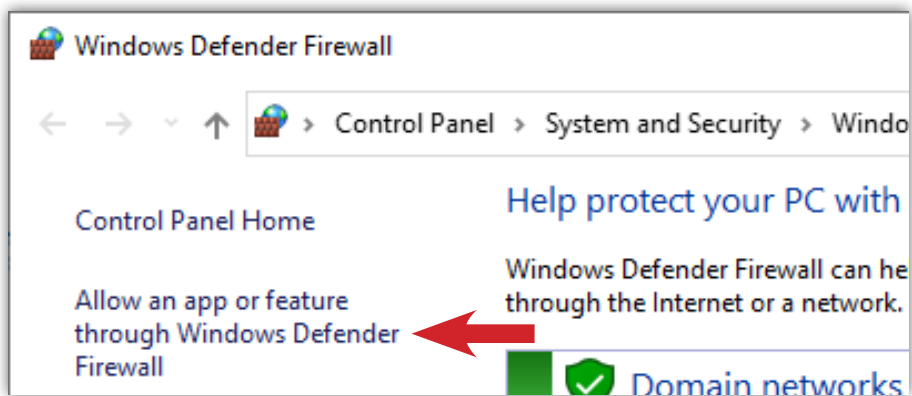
Windows Defender Firewall

Control Panel › System and Security › Windo

Control Panel Home

Allow an app or feature through Windows Defender Firewall

Help protect your PC with

Windows Defender Firewall can he through the Internet or a network.

Domain networks